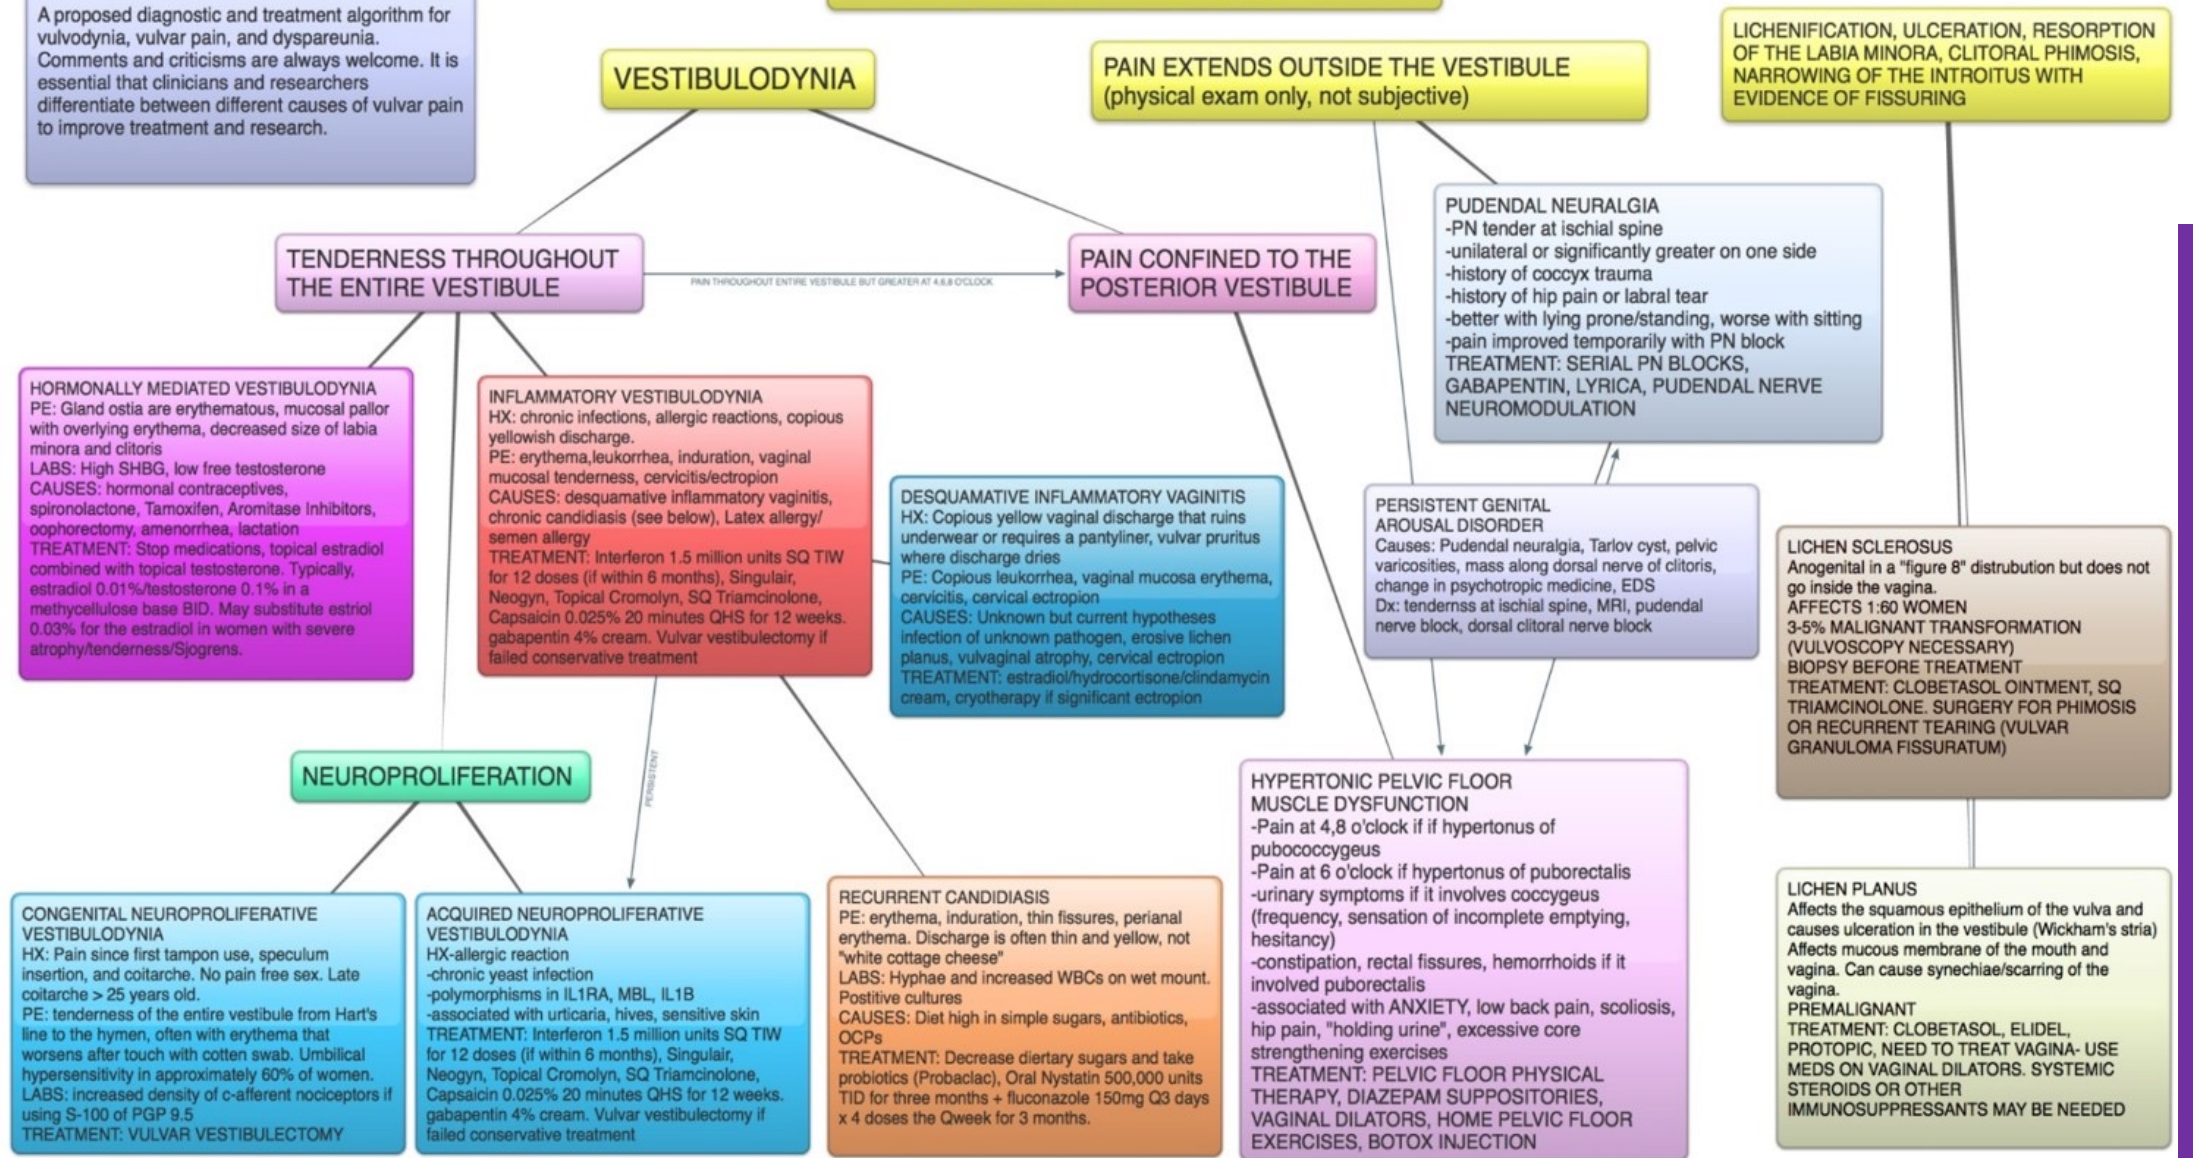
A proposed diagnostic and treatment algorithm for vulvodynia, vulvar pain, and dyspareunia. Comments and criticisms are always welcome. It is essential that clinicians and researchers differentiate between different causes of vulvar pain to improve treatment and research.

VESTIBULODYNIA

PAIN EXTENDS OUTSIDE THE VESTIBULE (physical exam only, not subjective)

LICHENIFICATION, ULCERATION, RESORPTION OF THE LABIA MINORA, CLITORAL PHIMOSIS, NARROWING OF THE INTROITUS WITH EVIDENCE OF FISSURING

TENDERNESS THROUGHOUT THE ENTIRE VESTIBULE

PAIN THROUGHOUT ENTIRE VESTIBULE BUT GREATER AT 4,6,8 O'CLOCK

PAIN CONFINED TO THE POSTERIOR VESTIBULE

PUDENDAL NEURALGIA
-PN tender at ischial spine
-unilateral or significantly greater on one side
-history of coccyx trauma
-history of hip pain or labral tear
-better with lying prone/standing, worse with sitting
-pain improved temporarily with PN block
TREATMENT: SERIAL PN BLOCKS, GABAPENTIN, LYRICA, PUDENDAL NERVE NEUROMODULATION

HORMONALLY MEDIATED VESTIBULODYNIA
PE: Gland ostia are erythematous, mucosal pallor with overlying erythema, decreased size of labia minora and clitoris
LABS: High SHBG, low free testosterone
CAUSES: hormonal contraceptives, spironolactone, Tamoxifen, Aromitase Inhibitors, oophorectomy, amenorrhea, lactation
TREATMENT: Stop medications, topical estradiol combined with topical testosterone. Typically, estradiol 0.01%/testosterone 0.1% in a methycellulose base BID. May substitute estriol 0.03% for the estradiol in women with severe atrophy/tenderness/Sjogrens.

INFLAMMATORY VESTIBULODYNIA
HX: chronic infections, allergic reactions, copious yellowish discharge.
PE: erythema,leukorrhea, induration, vaginal mucosal tenderness, cervicitis/ectropion
CAUSES: desquamative inflammatory vaginitis, chronic candidiasis (see below), Latex allergy/ semen allergy
TREATMENT: Interferon 1.5 million units SQ TIW for 12 doses (if within 6 months), Singulair, Neogyn, Topical Cromolyn, SQ Triamcinolone, Capsaicin 0.025% 20 minutes QHS for 12 weeks. gabapentin 4% cream. Vulvar vestibulectomy if failed conservative treatment

DESQUAMATIVE INFLAMMATORY VAGINITIS
HX: Copious yellow vaginal discharge that ruins underwear or requires a pantyliner, vulvar pruritus where discharge dries
PE: Copious leukorrhea, vaginal mucosa erythema, cervicitis, cervical ectropion
CAUSES: Unknown but current hypotheses infection of unknown pathogen, erosive lichen planus, vulvaginal atrophy, cervical ectropion
TREATMENT: estradiol/hydrocortisone/clindamycin cream, cryotherapy if significant ectropion

PERSISTENT GENITAL AROUSAL DISORDER
Causes: Pudendal neuralgia, Tarlov cyst, pelvic varicosities, mass along dorsal nerve of clitoris, change in psychotropic medicine, EDS
Dx: tendernss at ischial spine, MRI, pudendal nerve block, dorsal clitoral nerve block

LICHEN SCLEROSUS
Anogenital in a "figure 8" distrubution but does not go inside the vagina.
AFFECTS 1:60 WOMEN
3-5% MALIGNANT TRANSFORMATION (VULVOSCOPY NECESSARY)
BIOPSY BEFORE TREATMENT
TREATMENT: CLOBETASOL OINTMENT, SQ TRIAMCINOLONE. SURGERY FOR PHIMOSIS OR RECURRENT TEARING (VULVAR GRANULOMA FISSURATUM)

NEUROPROLIFERATION

PERSISTENT

HYPERTONIC PELVIC FLOOR MUSCLE DYSFUNCTION
-Pain at 4,8 o'clock if if hypertonus of pubococcygeus
-Pain at 6 o'clock if hypertonus of puborectalis
-urinary symptoms if it involves coccygeus (frequency, sensation of incomplete emptying, hesitancy)
-constipation, rectal fissures, hemorrhoids if it involved puborectalis
-associated with ANXIETY, low back pain, scoliosis, hip pain, "holding urine", excessive core strengthening exercises
TREATMENT: PELVIC FLOOR PHYSICAL THERAPY, DIAZEPAM SUPPOSITORIES, VAGINAL DILATORS, HOME PELVIC FLOOR EXERCISES, BOTOX INJECTION

CONGENITAL NEUROPROLIFERATIVE VESTIBULODYNIA
HX: Pain since first tampon use, speculum insertion, and coitarche. No pain free sex. Late coitarche > 25 years old.
PE: tenderness of the entire vestibule from Hart's line to the hymen, often with erythema that worsens after touch with cotten swab. Umbilical hypersensitivity in approximately 60% of women.
LABS: increased density of c-afferent nociceptors if using S-100 of PGP 9.5
TREATMENT: VULVAR VESTIBULECTOMY

ACQUIRED NEUROPROLIFERATIVE VESTIBULODYNIA
HX-allergic reaction
-chronic yeast infection
-polymorphisms in IL1RA, MBL, IL1B
-associated with urticaria, hives, sensitive skin
TREATMENT: Interferon 1.5 million units SQ TIW for 12 doses (if within 6 months), Singulair, Neogyn, Topical Cromolyn, SQ Triamcinolone, Capsaicin 0.025% 20 minutes QHS for 12 weeks. gabapentin 4% cream. Vulvar vestibulectomy if failed conservative treatment

RECURRENT CANDIDIASIS
PE: erythema, induration, thin fissures, perianal erythema. Discharge is often thin and yellow, not "white cottage cheese"
LABS: Hyphae and increased WBCs on wet mount. Postitive cultures
CAUSES: Diet high in simple sugars, antibiotics, OCPs
TREATMENT: Decrease diertary sugars and take probiotics (Probaclac), Oral Nystatin 500,000 units TID for three months + fluconazole 150mg Q3 days x 4 doses the Qweek for 3 months.

LICHEN PLANUS
Affects the squamous epithelium of the vulva and causes ulceration in the vestibule (Wickham's stria) Affects mucous membrane of the mouth and vagina. Can cause synechiae/scarring of the vagina.
PREMALIGNANT
TREATMENT: CLOBETASOL, ELIDEL, PROTOPIC, NEED TO TREAT VAGINA- USE MEDS ON VAGINAL DILATORS. SYSTEMIC STEROIDS OR OTHER IMMUNOSUPPRESSANTS MAY BE NEEDED